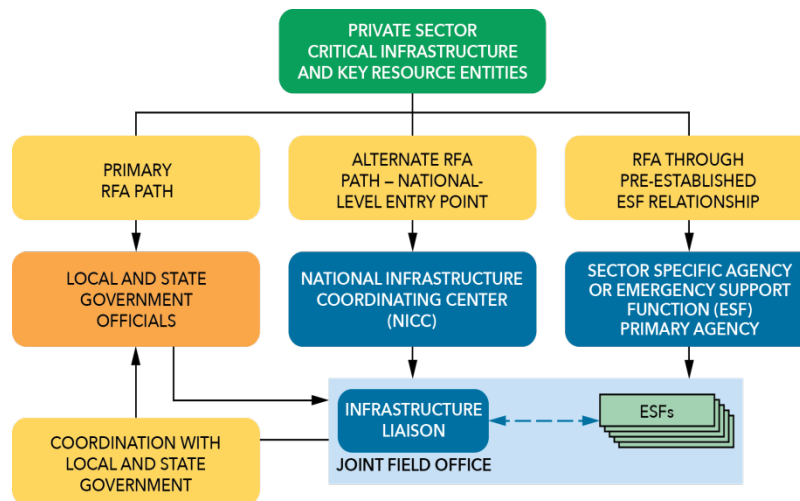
PRIVATE SECTOR CRITICAL INFRASTRUCTURE AND KEY RESOURCE ENTITIES

PRIMARY RFA PATH

ALTERNATE RFA PATH – NATIONAL-LEVEL ENTRY POINT

RFA THROUGH PRE-ESTABLISHED ESF RELATIONSHIP

LOCAL AND STATE GOVERNMENT OFFICIALS

NATIONAL INFRASTRUCTURE COORDINATING CENTER (NICC)

SECTOR SPECIFIC AGENCY OR EMERGENCY SUPPORT FUNCTION (ESF) PRIMARY AGENCY

INFRASTRUCTURE LIAISON

ESFs

JOINT FIELD OFFICE

COORDINATION WITH LOCAL AND STATE GOVERNMENT